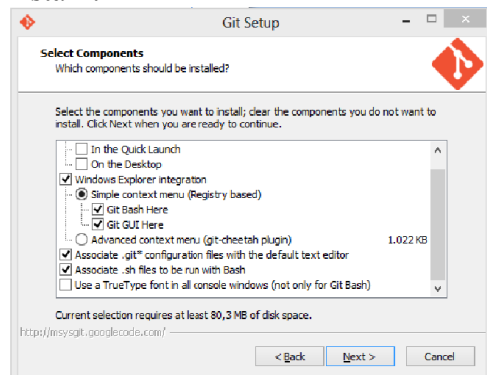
Git Setup

Select Components
Which components should be installed?

Select the components you want to install; clear the components you do not want to install. Click Next when you are ready to continue.

In the Quick Launch
On the Desktop
Windows Explorer integration
Simple context menu (Registry based)
Git Bash Here
Git GUI Here
Advanced context menu (git-cheetah plugin) 1.022 KB
Associate .git* configuration files with the default text editor
Associate .sh files to be run with Bash
Use a TrueType font in all console windows (not only for Git Bash)

Current selection requires at least 80,3 MB of disk space.

http://msysgit.googlecode.com/

< Back Next > Cancel